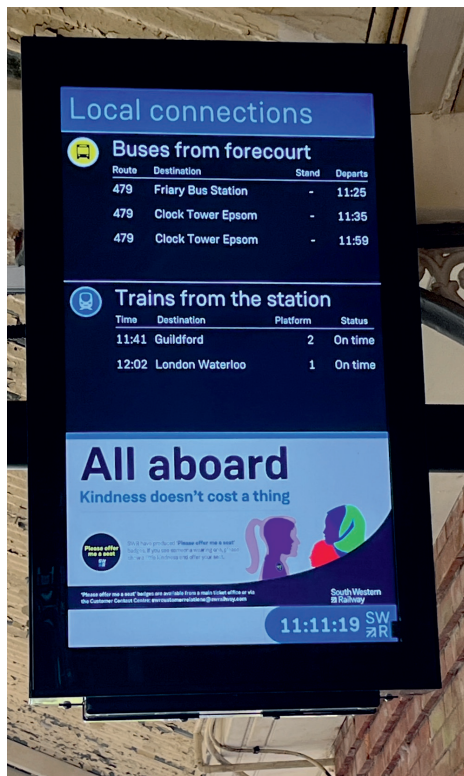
Local connections

Buses from forecourt

| Route | Destination | Stand | Departs |
|---|---|---|---|
| 479 | Friary Bus Station | - | 11:25 |
| 479 | Clock Tower Epsom | - | 11:35 |
| 479 | Clock Tower Epsom | - | 11:59 |

Trains from the station

| Time | Destination | Platform | Status |
|---|---|---|---|
| 11:41 | Guildford | 2 | On time |
| 12:02 | London Waterloo | 1 | On time |

All aboard

Kindness doesn't cost a thing

Please offer me a seat

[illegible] 'Please offer me a seat' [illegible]

'Please offer me a seat' badges are available from a main ticket office or via the Customer Contact Centre: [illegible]

South Western Railway

11:11:19 SWR